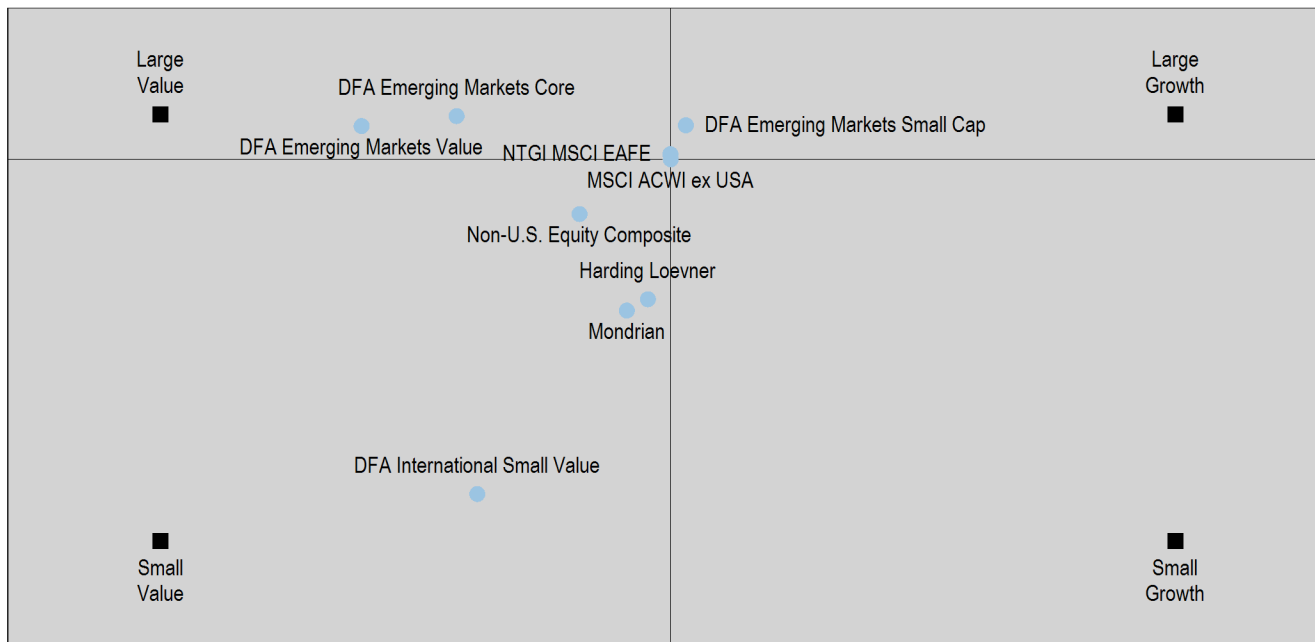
Large Value

DFA Emerging Markets Core

Large Growth

DFA Emerging Markets Value

DFA Emerging Markets Small Cap

NTGI MSCI EAFE

MSCI ACWI ex USA

Non-U.S. Equity Composite

Harding Loevner

Mondrian

DFA International Small Value

Small Value

Small Growth